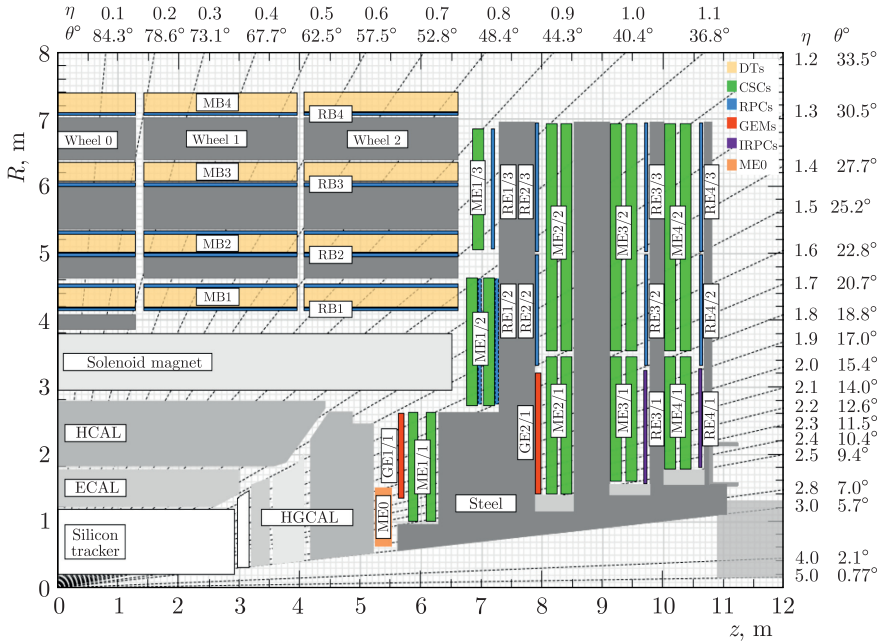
| $\eta$ | 0.1 | 0.2 | 0.3 | 0.4 | 0.5 | 0.6 | 0.7 | 0.8 | 0.9 | 1.0 | 1.1 |
|---|---|---|---|---|---|---|---|---|---|---|---|
| $\theta°$ | 84.3° | 78.6° | 73.1° | 67.7° | 62.5° | 57.5° | 52.8° | 48.4° | 44.3° | 40.4° | 36.8° |

| $\eta$ | $\theta°$ |
|---|---|
| 1.2 | 33.5° |
| 1.3 | 30.5° |
| 1.4 | 27.7° |
| 1.5 | 25.2° |
| 1.6 | 22.8° |
| 1.7 | 20.7° |
| 1.8 | 18.8° |
| 1.9 | 17.0° |
| 2.0 | 15.4° |
| 2.1 | 14.0° |
| 2.2 | 12.6° |
| 2.3 | 11.5° |
| 2.4 | 10.4° |
| 2.5 | 9.4° |
| 2.8 | 7.0° |
| 3.0 | 5.7° |
| 4.0 | 2.1° |
| 5.0 | 0.77° |

DTs
CSCs
RPCs
GEMs
IRPCs
ME0

MB4
RB4
Wheel 0
Wheel 1
Wheel 2
MB3
RB3
MB2
RB2
MB1
RB1
ME1/3
RE1/3
RE2/3
ME2/2
ME3/2
RE3/3
ME4/2
RE4/3
ME1/2
RE1/2
RE2/2
RE3/2
RE4/2
Solenoid magnet
HCAL
ECAL
Silicon tracker
HGCAL
ME0
GE1/1
ME1/1
Steel
GE2/1
ME2/1
ME3/1
RE3/1
ME4/1
RE4/1

$R$, m
8
7
6
5
4
3
2
1
0

0 1 2 3 4 5 6 7 8 9 10 11 12
$z$, m